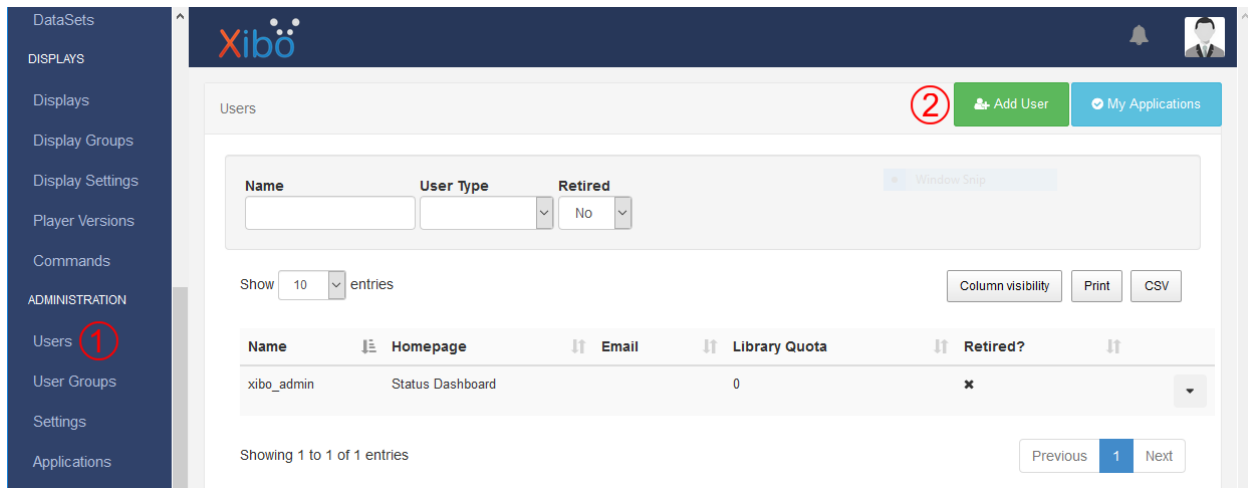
DataSets
DISPLAYS
Displays
Display Groups
Display Settings
Player Versions
Commands
ADMINISTRATION
Users 1
User Groups
Settings
Applications

Xibo

Users
2 Add User
My Applications

Window Snip

Name
User Type
Retired
No

Show 10 entries
Column visibility
Print
CSV

| Name | Homepage | Email | Library Quota | Retired? |
|---|---|---|---|---|
| xibo_admin | Status Dashboard | | 0 | ✖ |

Showing 1 to 1 of 1 entries
Previous 1 Next